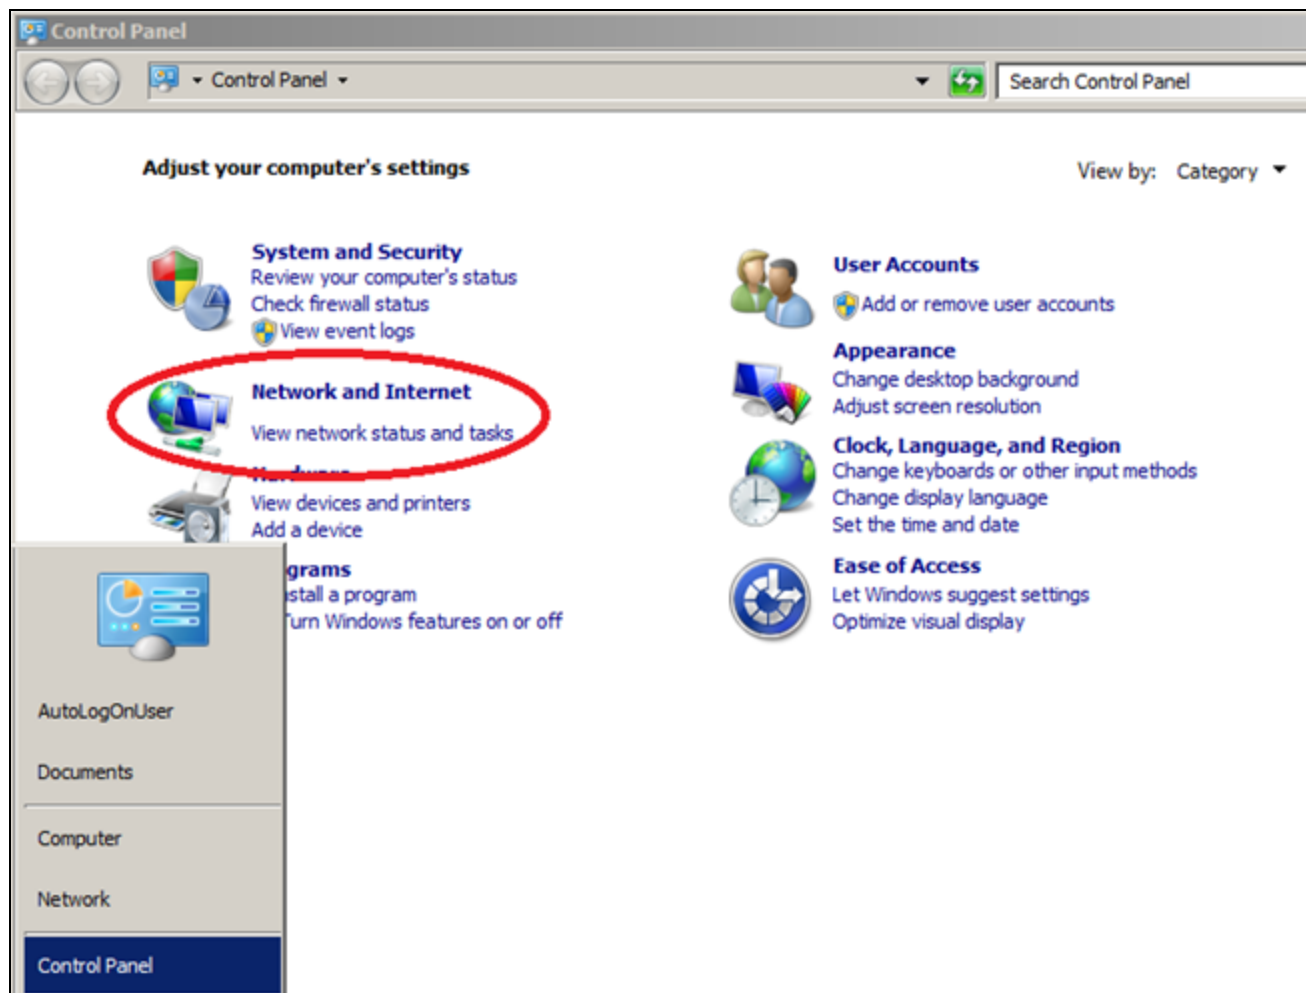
Control Panel

Control Panel

Search Control Panel

Adjust your computer's settings

View by: Category

System and Security
Review your computer's status
Check firewall status
View event logs

Network and Internet
View network status and tasks

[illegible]
View devices and printers
Add a device

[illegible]grams
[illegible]stall a program
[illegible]urn Windows features on or off

User Accounts
Add or remove user accounts

Appearance
Change desktop background
Adjust screen resolution

Clock, Language, and Region
Change keyboards or other input methods
Change display language
Set the time and date

Ease of Access
Let Windows suggest settings
Optimize visual display

AutoLogOnUser

Documents

Computer

Network

Control Panel